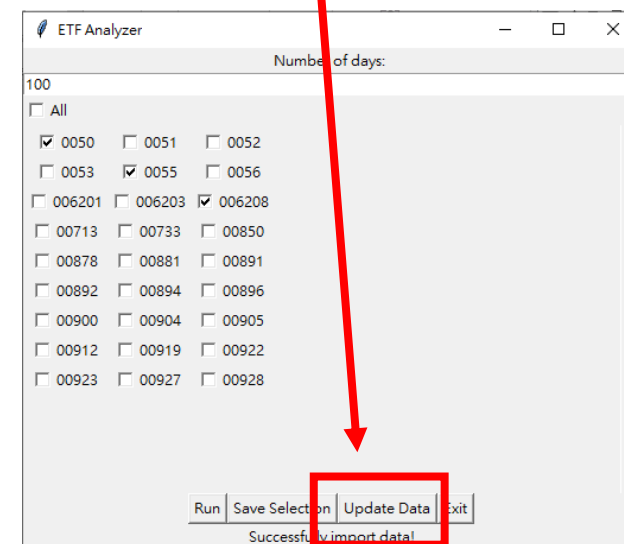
ETF Analyzer

Numbe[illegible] of days:

100

All

0050 0051 0052

0053 0055 0056

006201 006203 006208

00713 00733 00850

00878 00881 00891

00892 00894 00896

00900 00904 00905

00912 00919 00922

00923 00927 00928

Run Save Selection Update Data Exit

Successfu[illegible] import data!